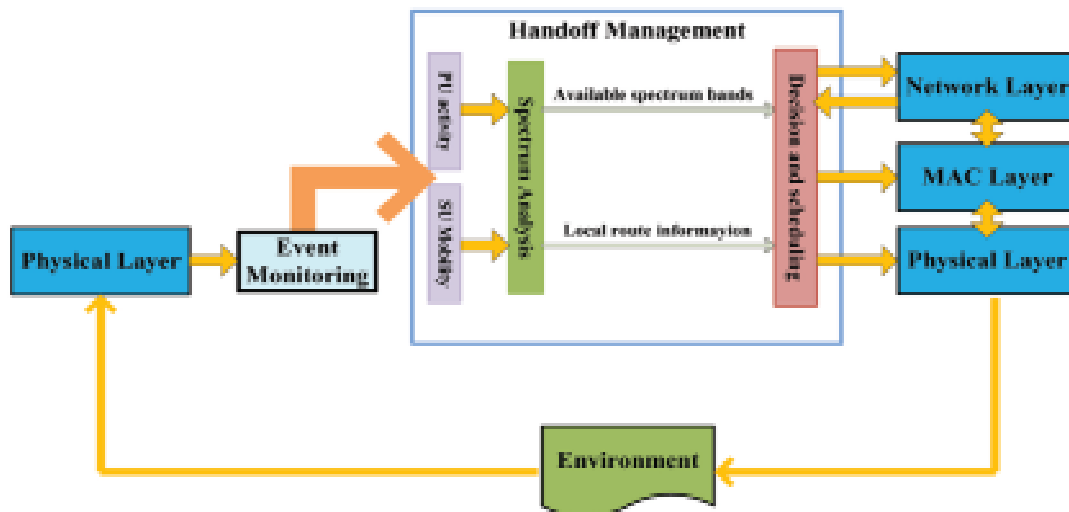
Handoff Management

PU activity

SU Mobility

Spectrum Analysis

Available spectrum bands

Local route informayion

Decision and scheduling

Network Layer

MAC Layer

Physical Layer

Physical Layer

Event Monitoring

Environment